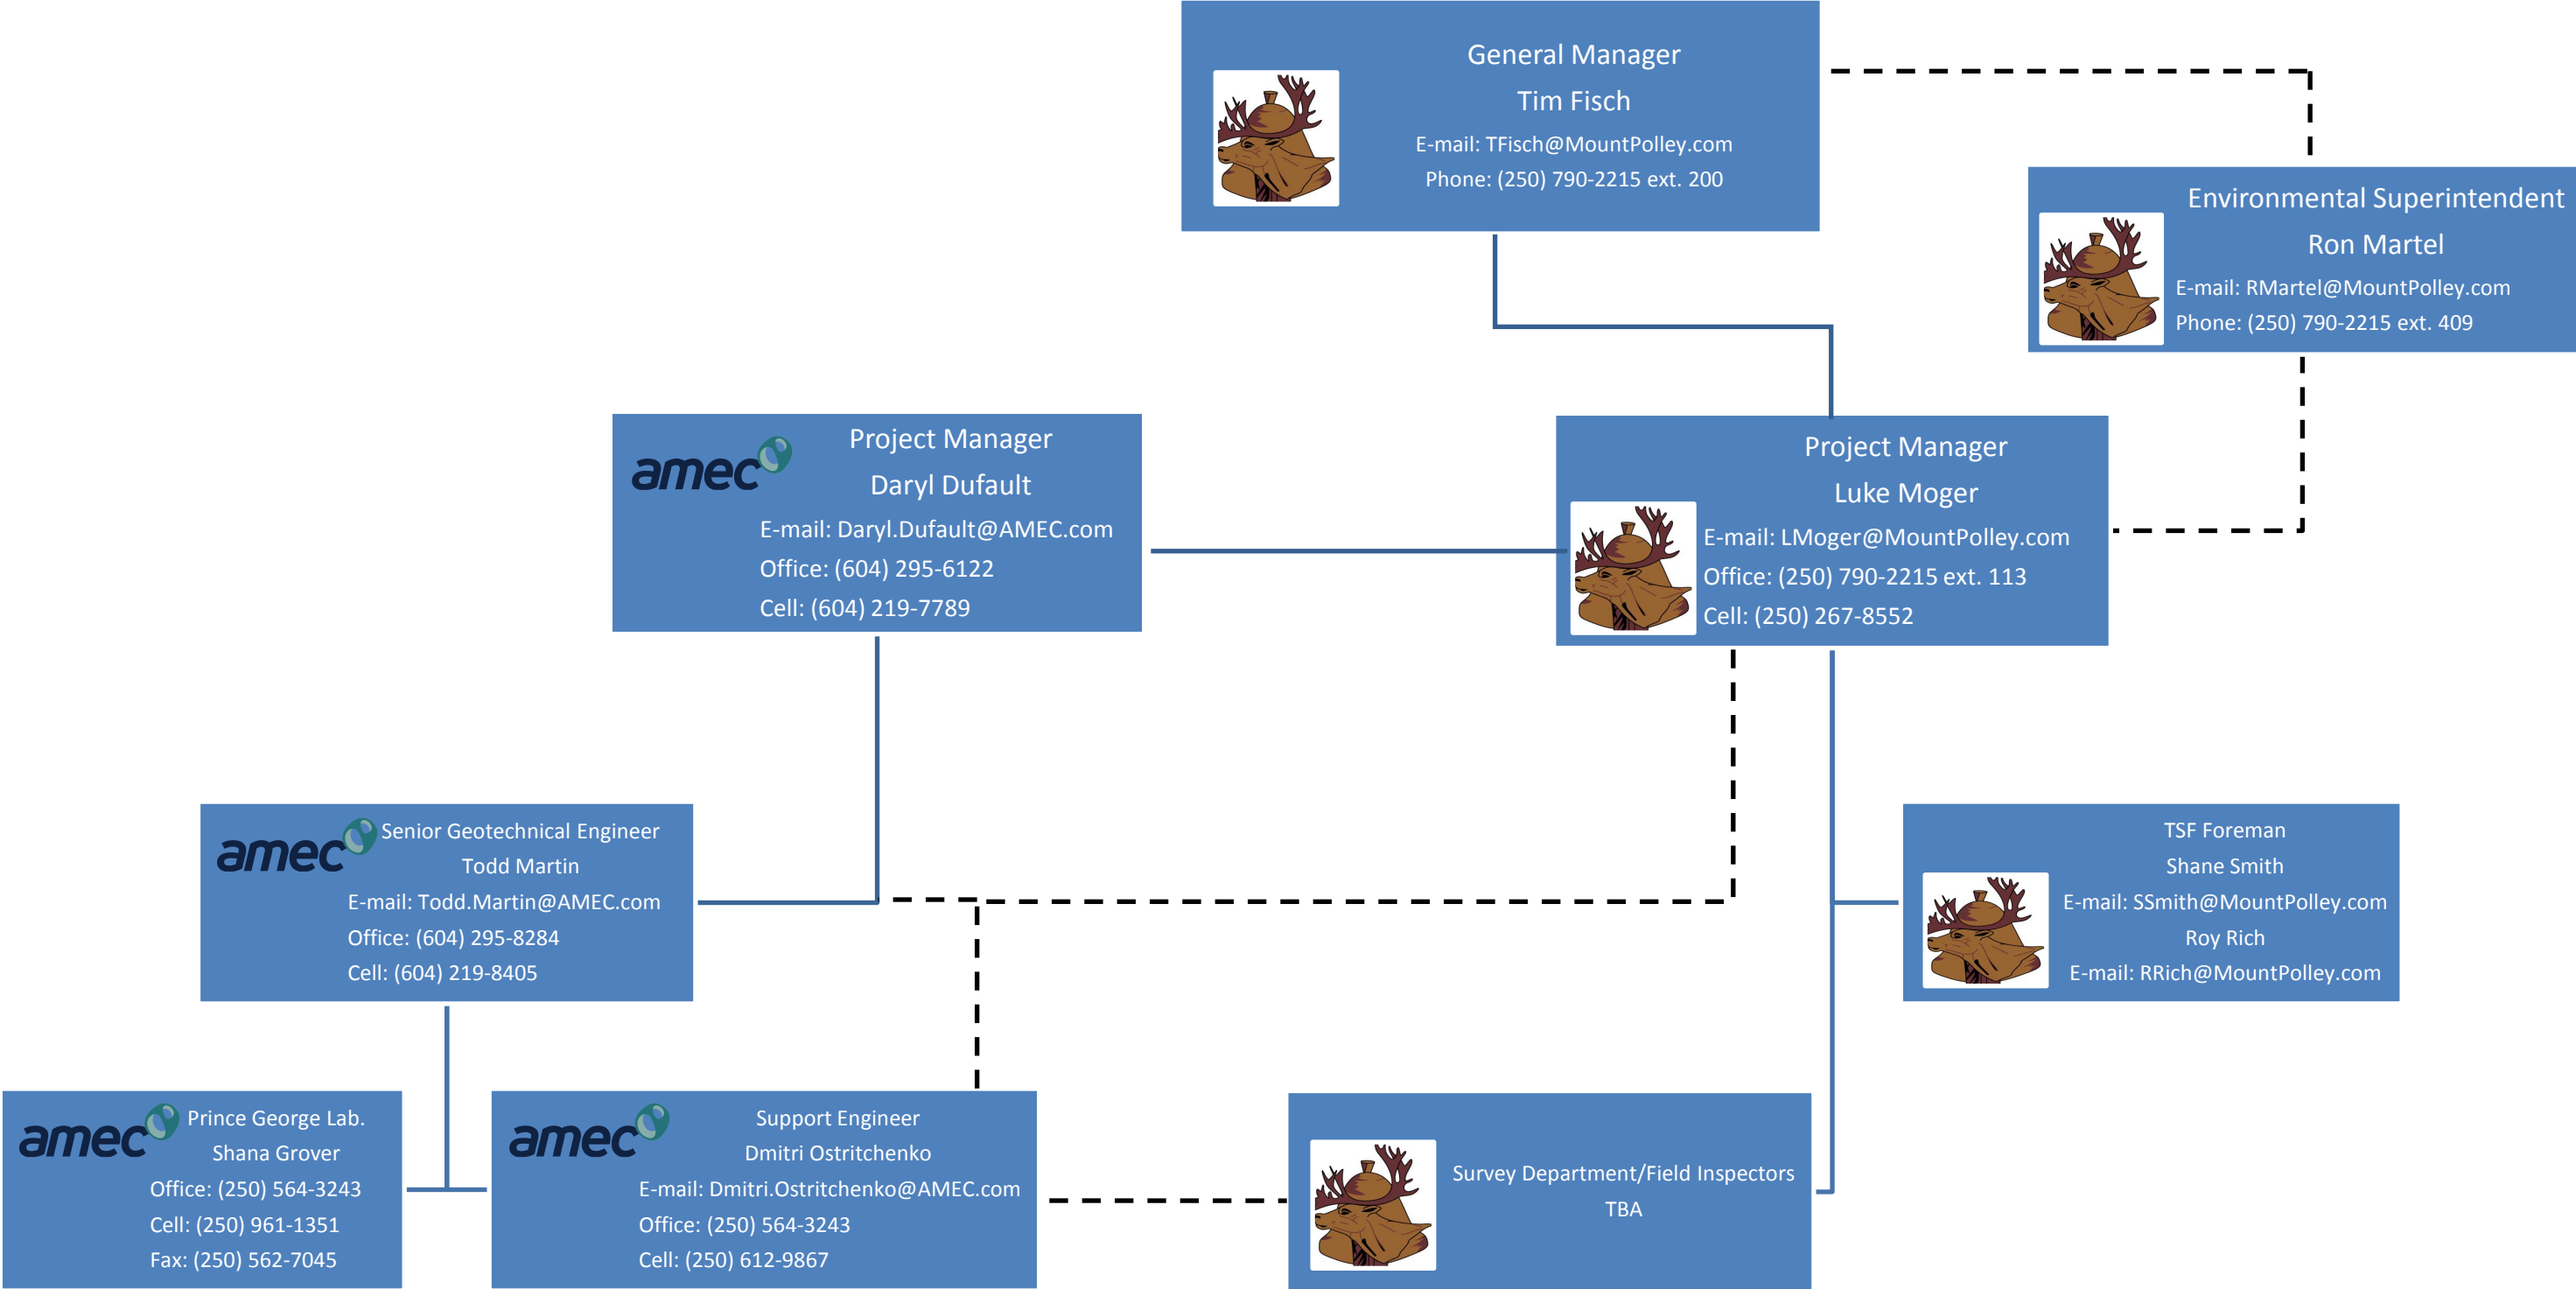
General Manager
Tim Fisch
E-mail: TFisch@MountPolley.com
Phone: (250) 790-2215 ext. 200

Environmental Superintendent
Ron Martel
E-mail: RMartel@MountPolley.com
Phone: (250) 790-2215 ext. 409

amec
Project Manager
Daryl Dufault
E-mail: Daryl.Dufault@AMEC.com
Office: (604) 295-6122
Cell: (604) 219-7789

Project Manager
Luke Moger
E-mail: LMoger@MountPolley.com
Office: (250) 790-2215 ext. 113
Cell: (250) 267-8552

amec
Senior Geotechnical Engineer
Todd Martin
E-mail: Todd.Martin@AMEC.com
Office: (604) 295-8284
Cell: (604) 219-8405

TSF Foreman
Shane Smith
E-mail: SSmith@MountPolley.com
Roy Rich
E-mail: RRich@MountPolley.com

amec
Prince George Lab.
Shana Grover
Office: (250) 564-3243
Cell: (250) 961-1351
Fax: (250) 562-7045

amec
Support Engineer
Dmitri Ostritchenko
E-mail: Dmitri.Ostritchenko@AMEC.com
Office: (250) 564-3243
Cell: (250) 612-9867

Survey Department/Field Inspectors
TBA